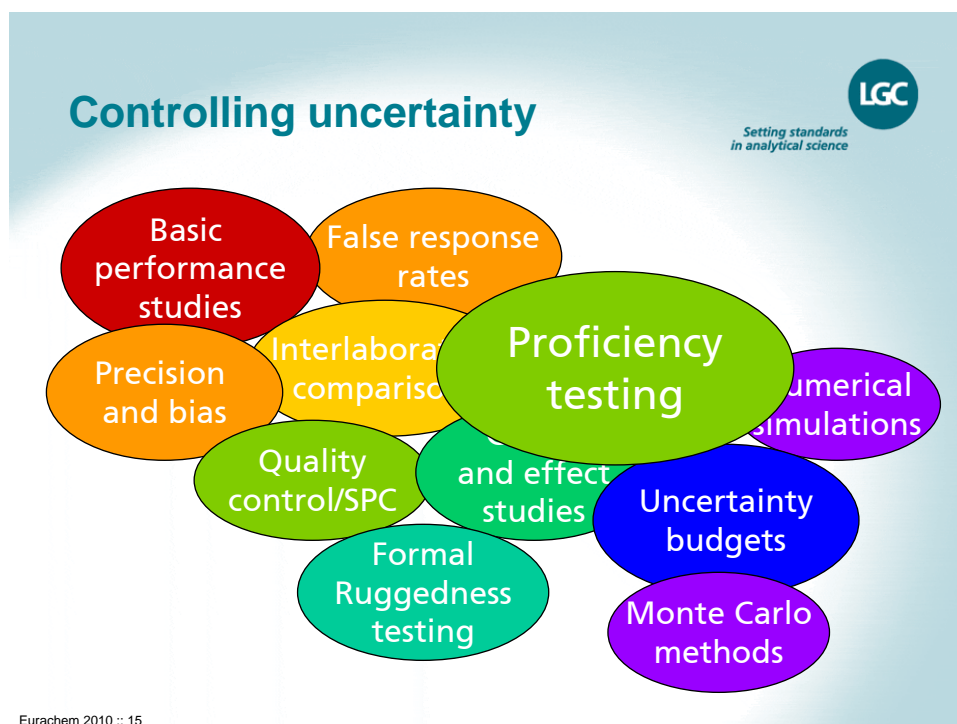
Controlling uncertainty

LGC

Setting standards in analytical science

Basic performance studies

False response rates

Precision and bias

Interlabora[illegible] compariso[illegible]

Proficiency testing

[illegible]umerical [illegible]imulations

Quality control/SPC

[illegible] and effect studies

Uncertainty budgets

Formal Ruggedness testing

Monte Carlo methods

Eurachem 2010 :: 15